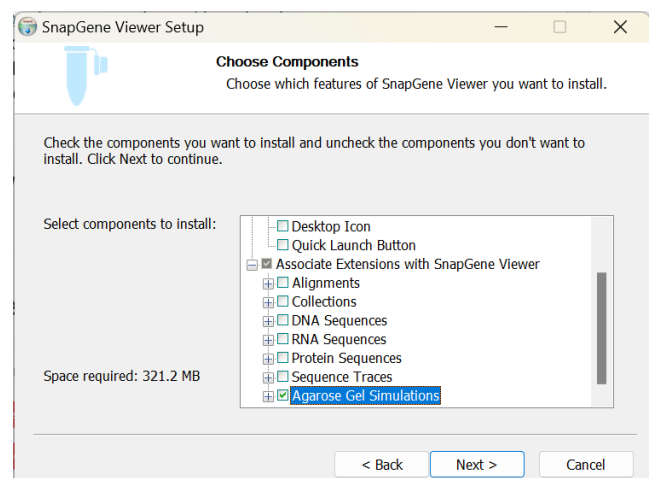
SnapGene Viewer Setup

Choose Components
Choose which features of SnapGene Viewer you want to install.

Check the components you want to install and uncheck the components you don't want to install. Click Next to continue.

Select components to install:

Desktop Icon
Quick Launch Button
Associate Extensions with SnapGene Viewer
Alignments
Collections
DNA Sequences
RNA Sequences
Protein Sequences
Sequence Traces
Agarose Gel Simulations

Space required: 321.2 MB

< Back
Next >
Cancel